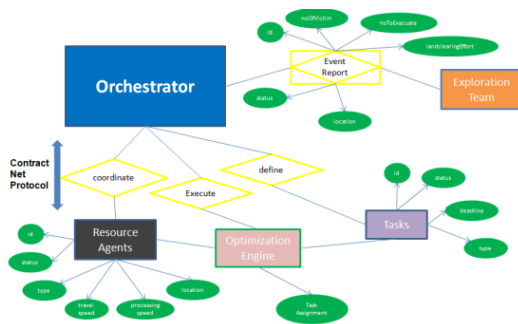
noOfVictim
noToExecuate
id
landclearingEffort
Event Report
Orchestrator
Exploration Team
status
location
Contract Net Protocol
coordinate
define
Execute
id
status
deadline
Tasks
type
id
Resource Agents
Optimization Engine
status
type
location
travel speed
processing speed
Task Assignment